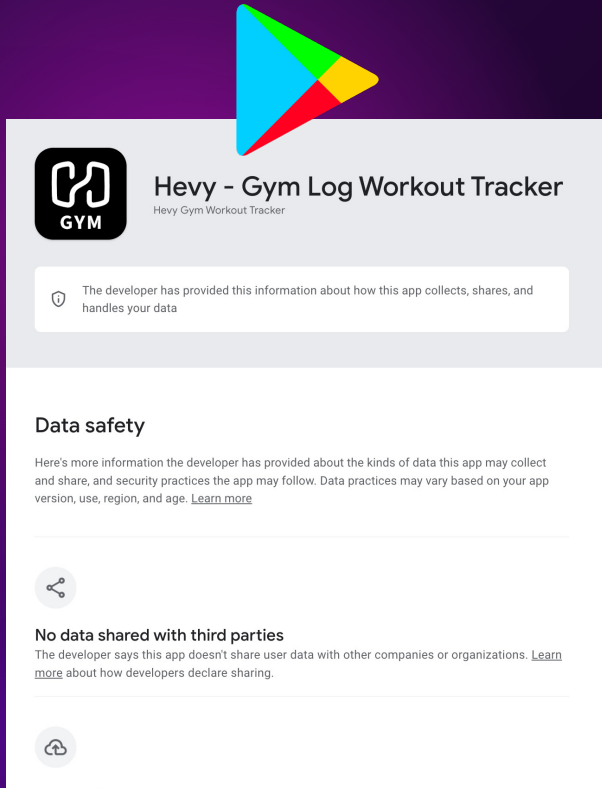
GYM

Hevy - Gym Log Workout Tracker
Hevy Gym Workout Tracker

The developer has provided this information about how this app collects, shares, and handles your data

Data safety

Here's more information the developer has provided about the kinds of data this app may collect and share, and security practices the app may follow. Data practices may vary based on your app version, use, region, and age. Learn more

No data shared with third parties
The developer says this app doesn't share user data with other companies or organizations. Learn more about how developers declare sharing.